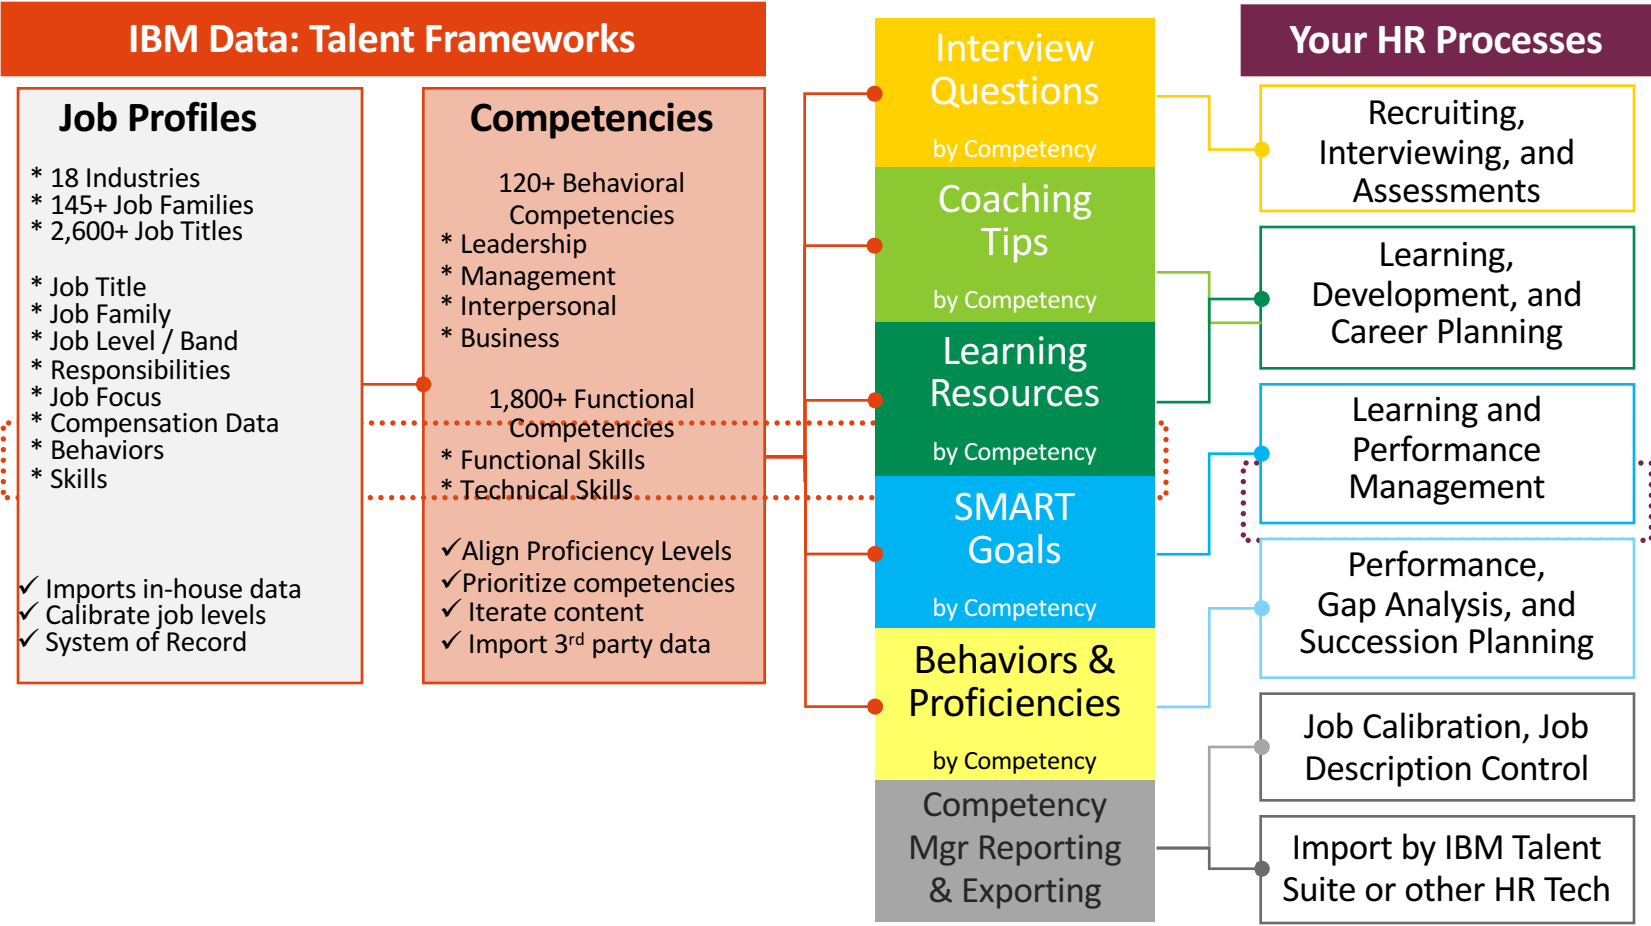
IBM Data: Talent Frameworks

Job Profiles

* 18 Industries
* 145+ Job Families
* 2,600+ Job Titles

* Job Title
* Job Family
* Job Level / Band
* Responsibilities
* Job Focus
* Compensation Data
* Behaviors
* Skills

✓ Imports in-house data
✓ Calibrate job levels
✓ System of Record

Competencies

120+ Behavioral Competencies
* Leadership
* Management
* Interpersonal
* Business

1,800+ Functional Competencies
* Functional Skills
* Technical Skills

✓Align Proficiency Levels
✓Prioritize competencies
✓ Iterate content
✓ Import 3$^{rd}$ party data

Interview Questions
by Competency

Coaching Tips
by Competency

Learning Resources
by Competency

SMART Goals
by Competency

Behaviors & Proficiencies
by Competency

Competency Mgr Reporting & Exporting

Your HR Processes

Recruiting, Interviewing, and Assessments

Learning, Development, and Career Planning

Learning and Performance Management

Performance, Gap Analysis, and Succession Planning

Job Calibration, Job Description Control

Import by IBM Talent Suite or other HR Tech